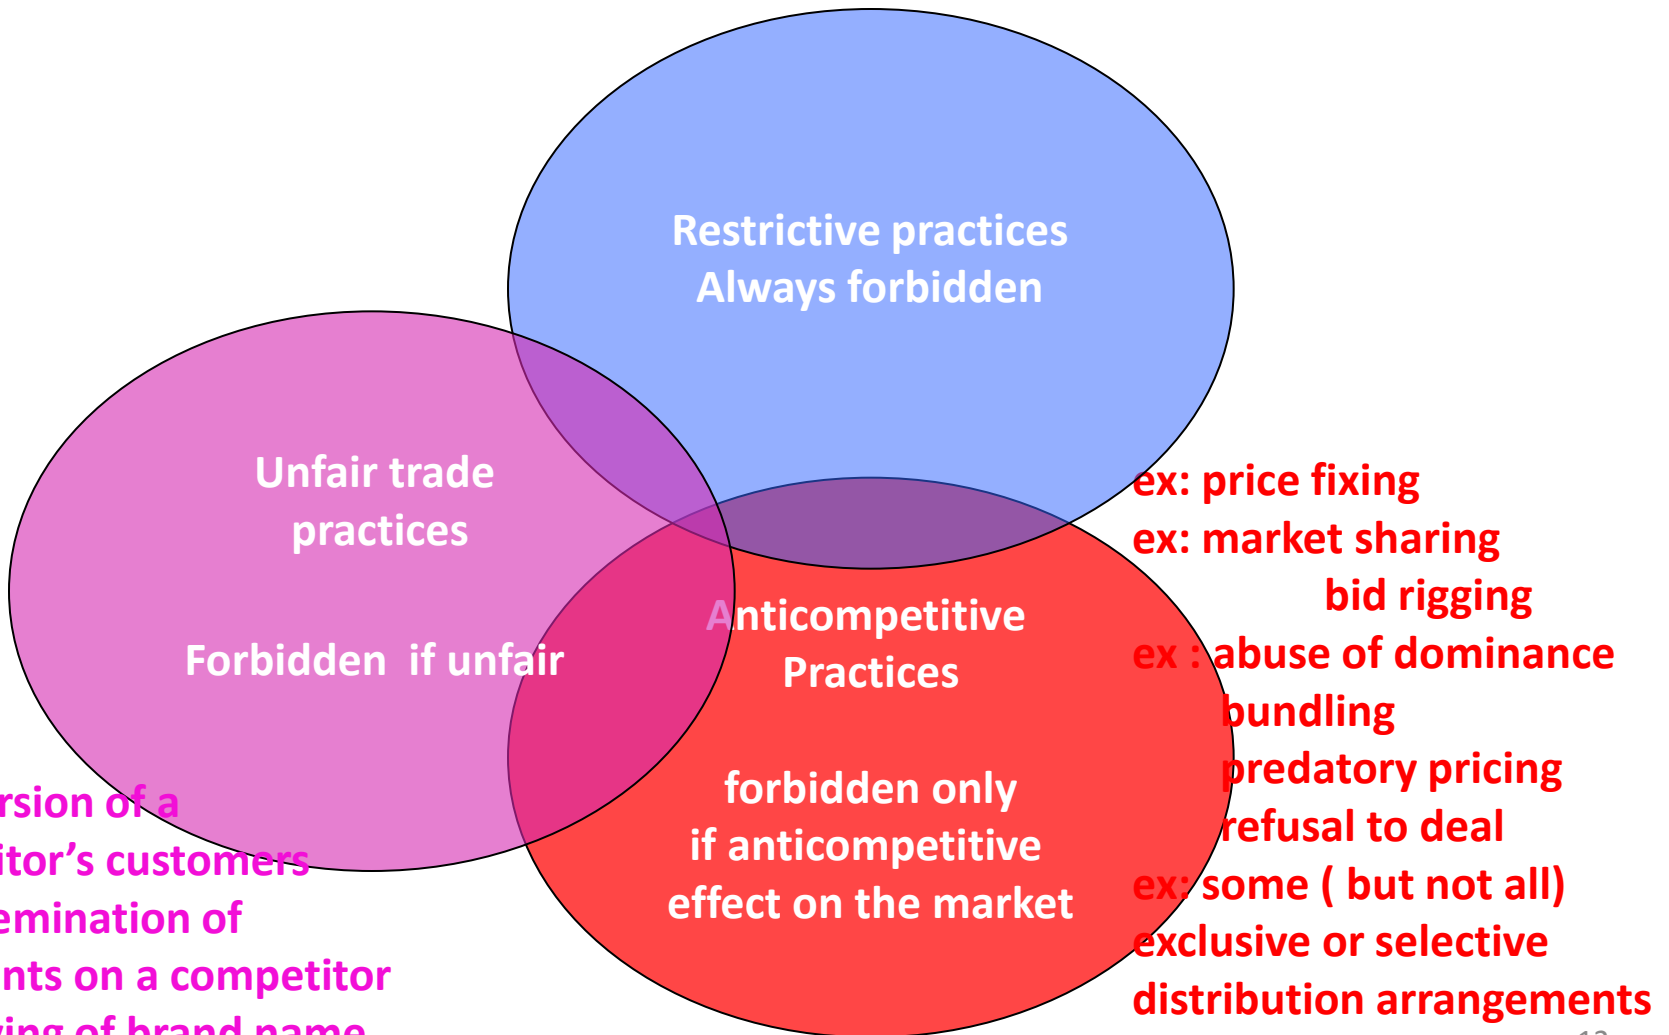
Restrictive practices
Always forbidden

Unfair trade practices

Forbidden if unfair

Anticompetitive Practices

forbidden only if anticompetitive effect on the market

ex: price fixing
ex: market sharing
bid rigging
ex : abuse of dominance
bundling
predatory pricing
refusal to deal
ex: some ( but not all) exclusive or selective distribution arrangements

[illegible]rsion of a
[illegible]itor's customers
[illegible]emination of
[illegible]nts on a competitor
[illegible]